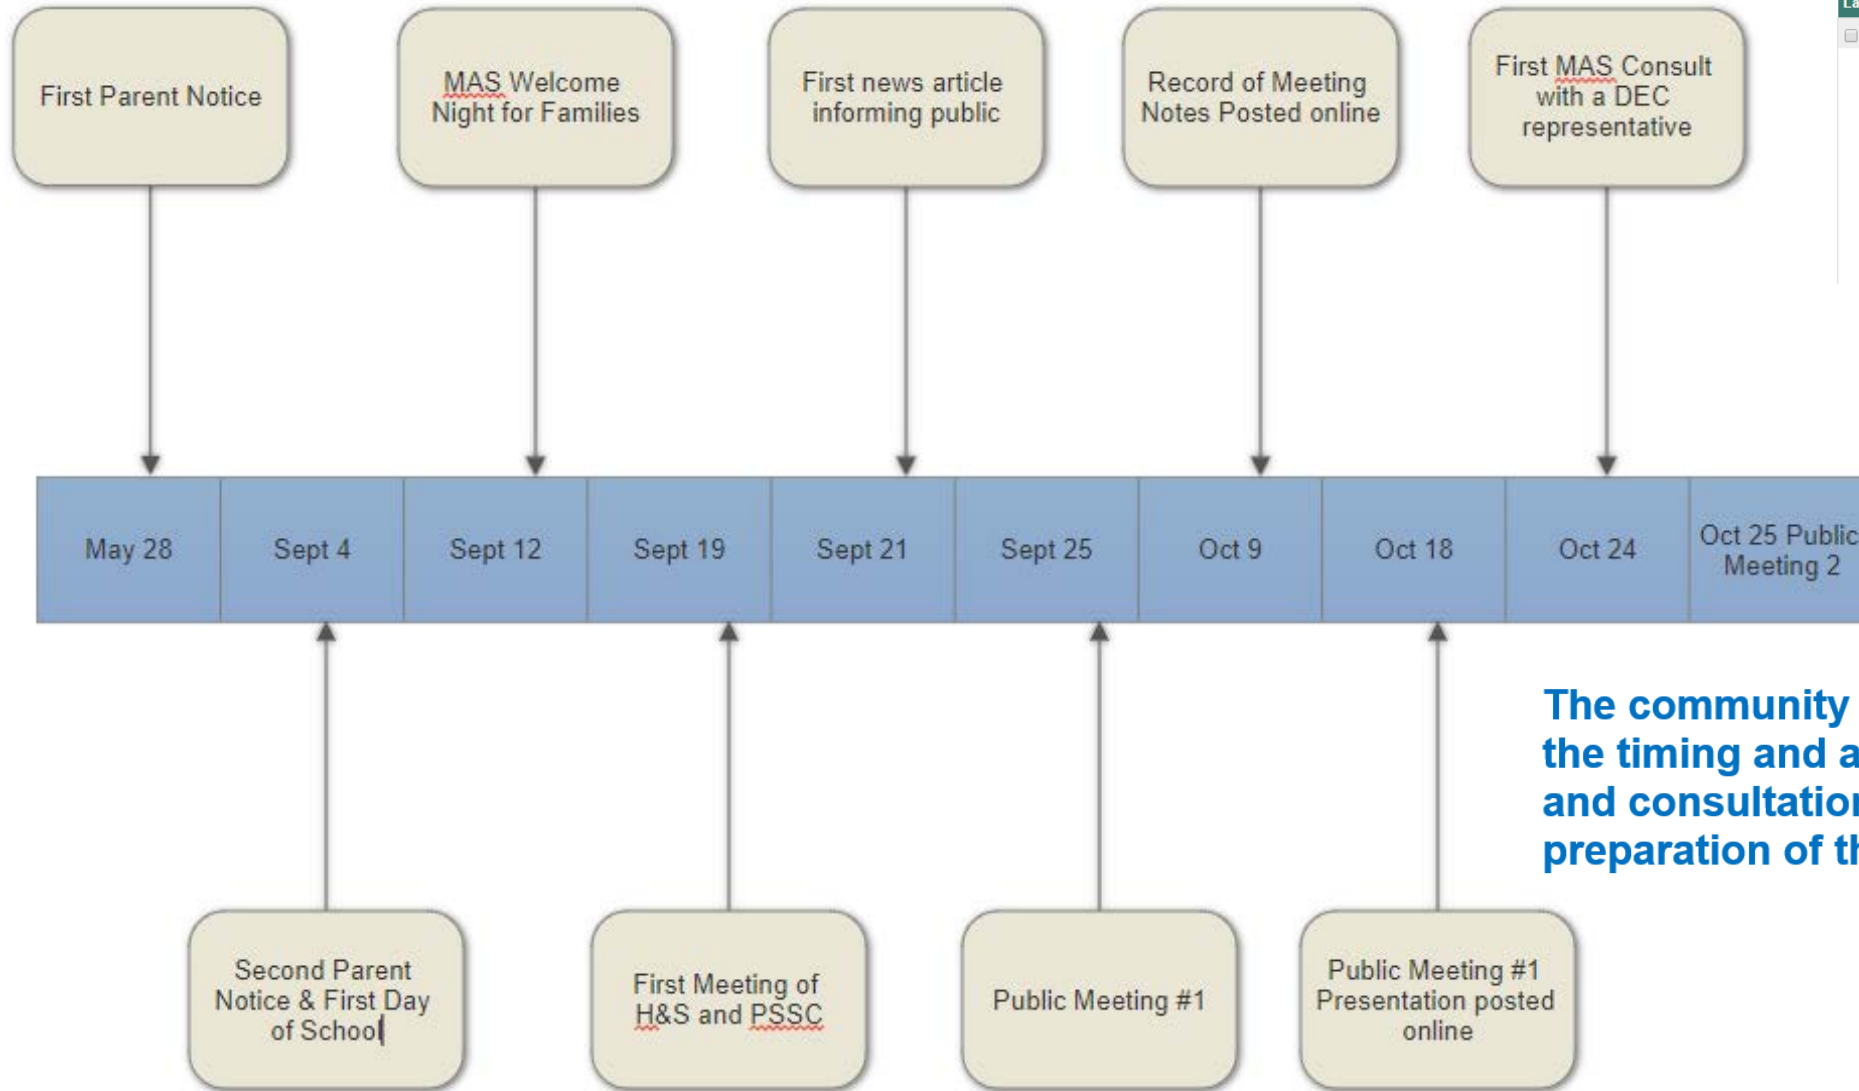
First Parent Notice

MAS Welcome Night for Families

First news article informing public

Record of Meeting Notes Posted online

First MAS Consult with a DEC representative

| May 28 | Sept 4 | Sept 12 | Sept 19 | Sept 21 | Sept 25 | Oct 9 | Oct 18 | Oct 24 | Oct 25 Public Meeting 2 |
|---|---|---|---|---|---|---|---|---|---|

The community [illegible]
the timing and a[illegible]
and consultatio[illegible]
preparation of th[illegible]

Second Parent Notice & First Day of School

First Meeting of H&S and PSSC

Public Meeting #1

Public Meeting #1 Presentation posted online